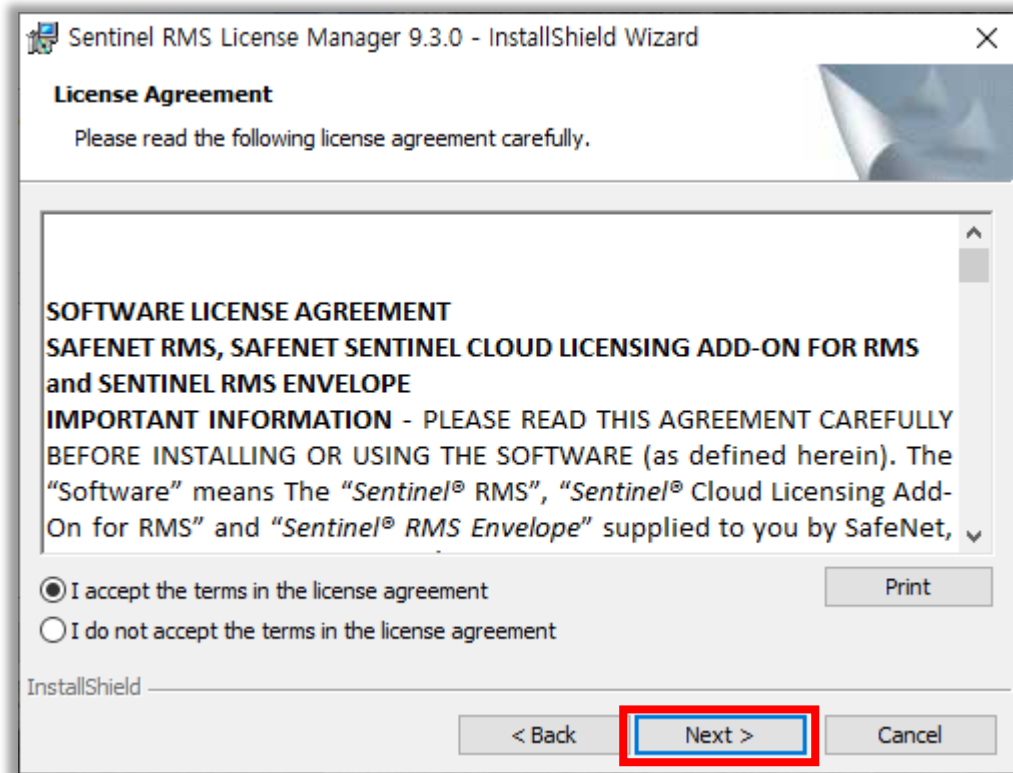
Sentinel RMS License Manager 9.3.0 - InstallShield Wizard

License Agreement

Please read the following license agreement carefully.

SOFTWARE LICENSE AGREEMENT
SAFENET RMS, SAFENET SENTINEL CLOUD LICENSING ADD-ON FOR RMS and SENTINEL RMS ENVELOPE
IMPORTANT INFORMATION - PLEASE READ THIS AGREEMENT CAREFULLY BEFORE INSTALLING OR USING THE SOFTWARE (as defined herein). The "Software" means The "Sentinel® RMS", "Sentinel® Cloud Licensing Add-On for RMS" and "Sentinel® RMS Envelope" supplied to you by SafeNet,

I accept the terms in the license agreement
I do not accept the terms in the license agreement

Print

InstallShield

< Back
Next >
Cancel